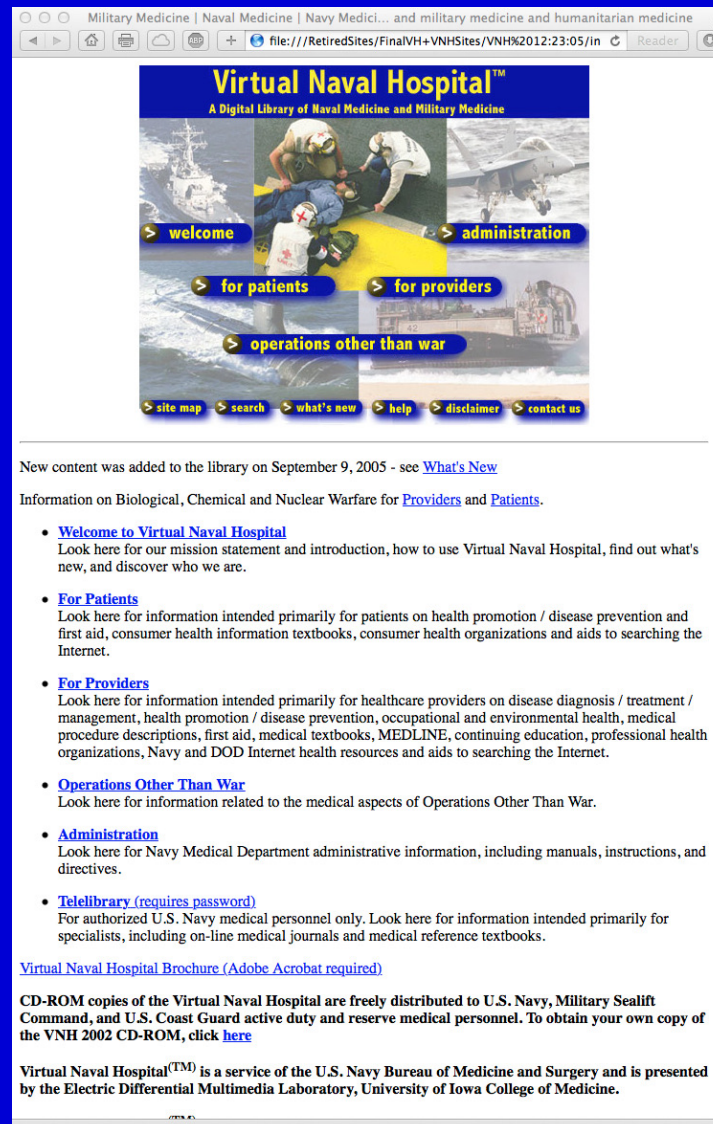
Military Medicine | Naval Medicine | Navy Medici... and military medicine and humanitarian medicine

file:///RetiredSites/FinalVH+VNHSites/VNH%2012:23:05/in

Reader

Virtual Naval Hospital™
A Digital Library of Naval Medicine and Military Medicine

welcome
administration
for patients
for providers
operations other than war

site map
search
what's new
help
disclaimer
contact us

New content was added to the library on September 9, 2005 - see What's New

Information on Biological, Chemical and Nuclear Warfare for Providers and Patients.

- Welcome to Virtual Naval Hospital
Look here for our mission statement and introduction, how to use Virtual Naval Hospital, find out what's new, and discover who we are.

- For Patients
Look here for information intended primarily for patients on health promotion / disease prevention and first aid, consumer health information textbooks, consumer health organizations and aids to searching the Internet.

- For Providers
Look here for information intended primarily for healthcare providers on disease diagnosis / treatment / management, health promotion / disease prevention, occupational and environmental health, medical procedure descriptions, first aid, medical textbooks, MEDLINE, continuing education, professional health organizations, Navy and DOD Internet health resources and aids to searching the Internet.

- Operations Other Than War
Look here for information related to the medical aspects of Operations Other Than War.

- Administration
Look here for Navy Medical Department administrative information, including manuals, instructions, and directives.

- Telelibrary (requires password)
For authorized U.S. Navy medical personnel only. Look here for information intended primarily for specialists, including on-line medical journals and medical reference textbooks.

Virtual Naval Hospital Brochure (Adobe Acrobat required)

CD-ROM copies of the Virtual Naval Hospital are freely distributed to U.S. Navy, Military Sealift Command, and U.S. Coast Guard active duty and reserve medical personnel. To obtain your own copy of the VNH 2002 CD-ROM, click here

Virtual Naval Hospital$^{(TM)}$ is a service of the U.S. Navy Bureau of Medicine and Surgery and is presented by the Electric Differential Multimedia Laboratory, University of Iowa College of Medicine.